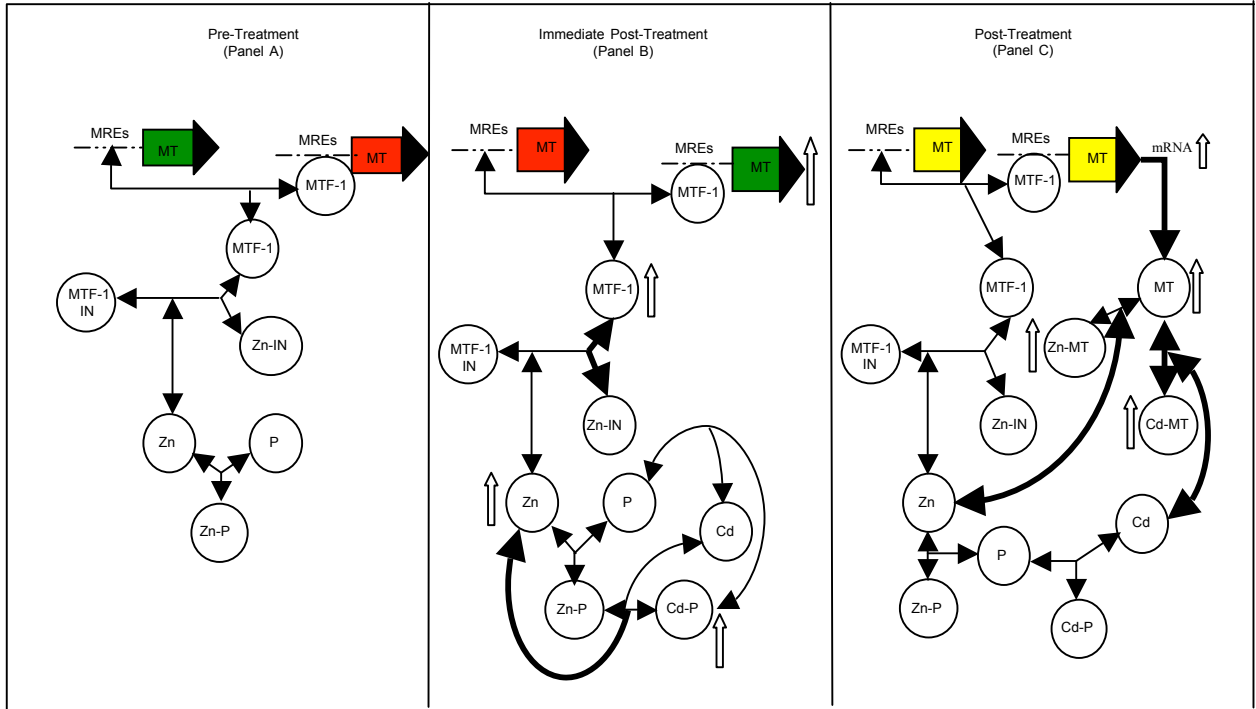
Pre-Treatment
(Panel A)

MREs
MT
MREs
MT
MTF-1
MTF-1
MTF-1
IN
Zn-IN
Zn
P
Zn-P

Immediate Post-Treatment
(Panel B)

MREs
MT
MREs
MT
MTF-1
MTF-1
MTF-1
IN
Zn-IN
Zn
P
Cd
Zn-P
Cd-P

Post-Treatment
(Panel C)

MREs
MT
MREs
MT
mRNA
MTF-1
MTF-1
MT
MTF-1
IN
Zn-MT
Zn-IN
Cd-MT
Zn
Cd
P
Zn-P
Cd-P